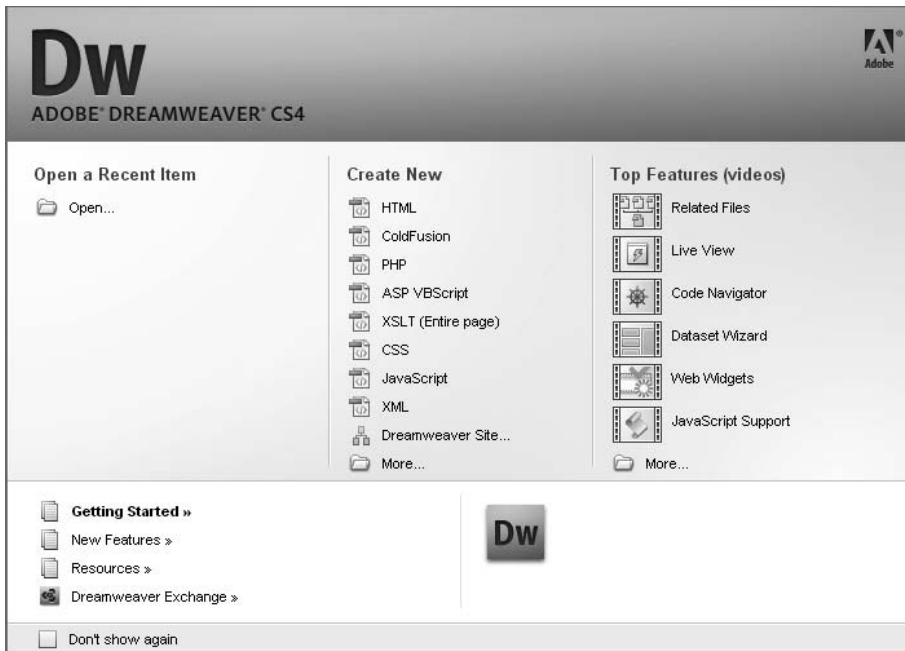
Dw
ADOBE® DREAMWEAVER® CS4

Adobe

Open a Recent Item

Open...

Create New

HTML
ColdFusion
PHP
ASP VBScript
XSLT (Entire page)
CSS
JavaScript
XML
Dreamweaver Site...
More...

Top Features (videos)

Related Files
Live View
Code Navigator
Dataset Wizard
Web Widgets
JavaScript Support
More...

Getting Started »
New Features »
Resources »
Dreamweaver Exchange »

Dw

Don't show again